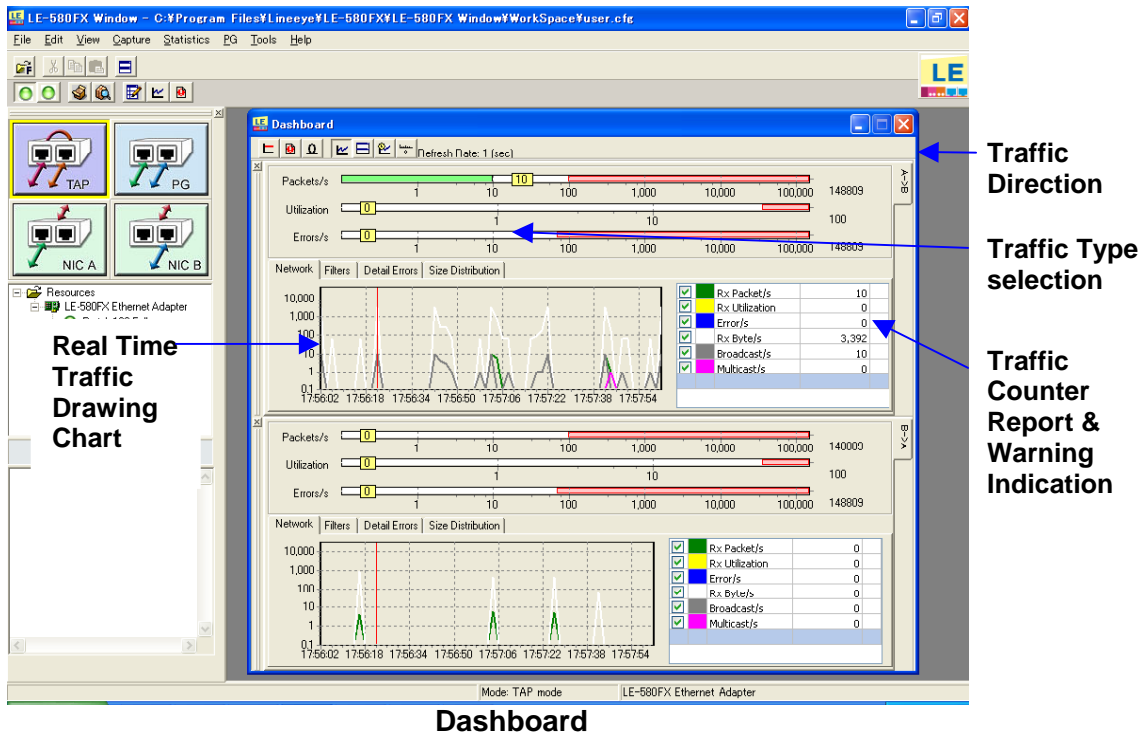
LE-580FX Window - C:¥Program Files¥Lineeye¥LE-580FX¥LE-580FX Window¥WorkSpace¥user.cfg

File Edit View Capture Statistics PG Tools Help

LE

TAP PG NIC A NIC B

Resources
LE-580FX Ethernet Adapter

Dashboard

Refresh Date: 1 (sec)

A->B

Packets/s 10 1 10 100 1,000 10,000 100,000 148809
Utilization 0 1 10 100
Errors/s 0 1 10 100 1,000 10,000 100,000 148809

Network Filters Detail Errors Size Distribution

10,000 1,000 100 10 1 0.1
17:56:02 17:56:18 17:56:34 17:56:50 17:57:06 17:57:22 17:57:38 17:57:54

| | Rx Packet/s | 10 |
|---|---|---|
| | Rx Utilization | 0 |
| | Error/s | 0 |
| | Rx Byte/s | 3,392 |
| | Broadcast/s | 10 |
| | Multicast/s | 0 |

B->A

Packets/s 0 1 10 100 1,000 10,000 100,000 140009
Utilization 0 1 10 100
Errors/s 0 1 10 100 1,000 10,000 100,000 148809

Network Filters Detail Errors Size Distribution

10,000 1,000 100 10 1 0.1
17:56:02 17:56:18 17:56:34 17:56:50 17:57:06 17:57:22 17:57:38 17:57:54

| | Rx Packet/s | 0 |
|---|---|---|
| | Rx Utilization | 0 |
| | Error/s | 0 |
| | Rx Byte/s | 0 |
| | Broadcast/s | 0 |
| | Multicast/s | 0 |

Mode: TAP mode LE-580FX Ethernet Adapter

Traffic Direction

Traffic Type selection

Real Time Traffic Drawing Chart

Traffic Counter Report & Warning Indication

Dashboard